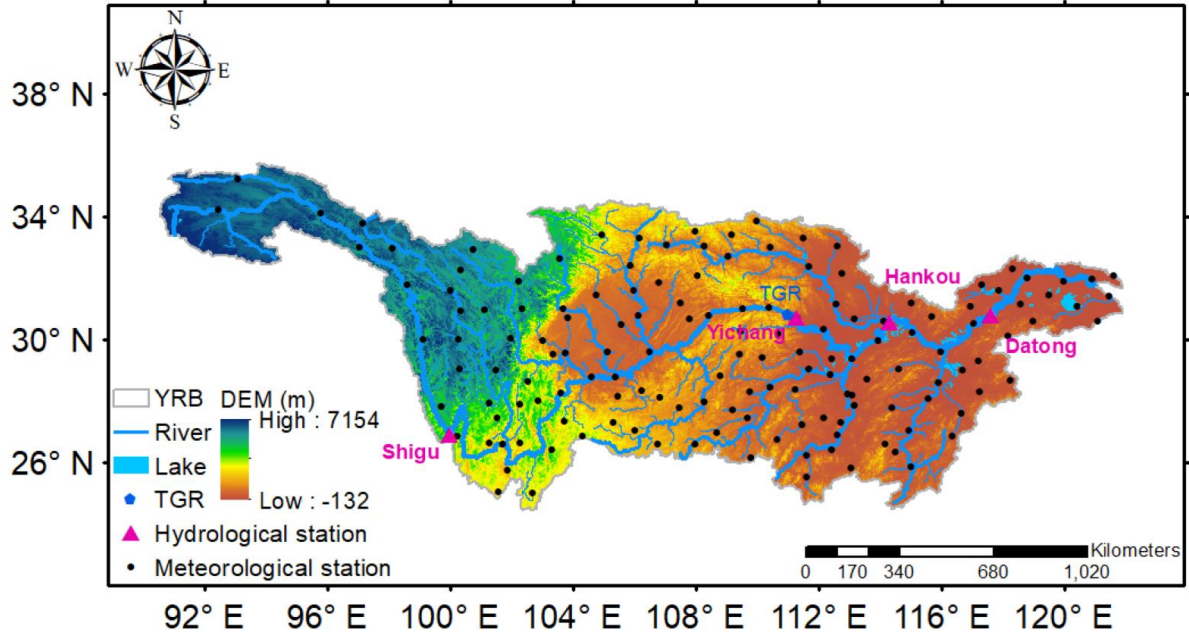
N
W
E
S
38° N
34° N
30° N
26° N
TGR
Hankou
Yichang
Datong
Shigu
YRB
River
Lake
TGR
DEM (m)
High : 7154
Low : -132
Hydrological station
Meteorological station
Kilometers
0 170 340 680 1,020
92° E 96° E 100° E 104° E 108° E 112° E 116° E 120° E